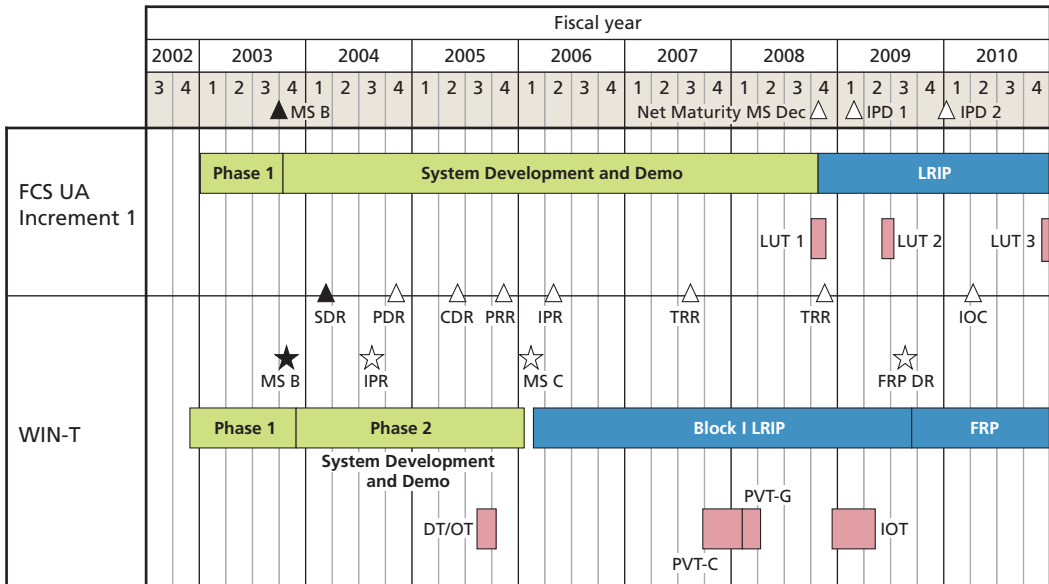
Fiscal year

| 2002 | | 2003 | | | | 2004 | | | | 2005 | | | | 2006 | | | | 2007 | | | | 2008 | | | | 2009 | | | | 2010 | | |
|---|---|---|---|---|---|---|---|---|---|---|---|---|---|---|---|---|---|---|---|---|---|---|---|---|---|---|---|---|---|---|---|---|
| 3 | 4 | 1 | 2 | 3 | 4 | 1 | 2 | 3 | 4 | 1 | 2 | 3 | 4 | 1 | 2 | 3 | 4 | 1 | 2 | 3 | 4 | 1 | 2 | 3 | 4 | 1 | 2 | 3 | 4 | 1 | 2 | 3 |

MS B

Net Maturity MS Dec

IPD 1

IPD 2

FCS UA Increment 1

Phase 1

System Development and Demo

LRIP

LUT 1

LUT 2

LUT 3

SDR

PDR

CDR

PRR

IPR

TRR

TRR

IOC

MS B

IPR

MS C

FRP DR

WIN-T

Phase 1

Phase 2

Block I LRIP

FRP

System Development and Demo

PVT-G

DT/OT

IOT

PVT-C